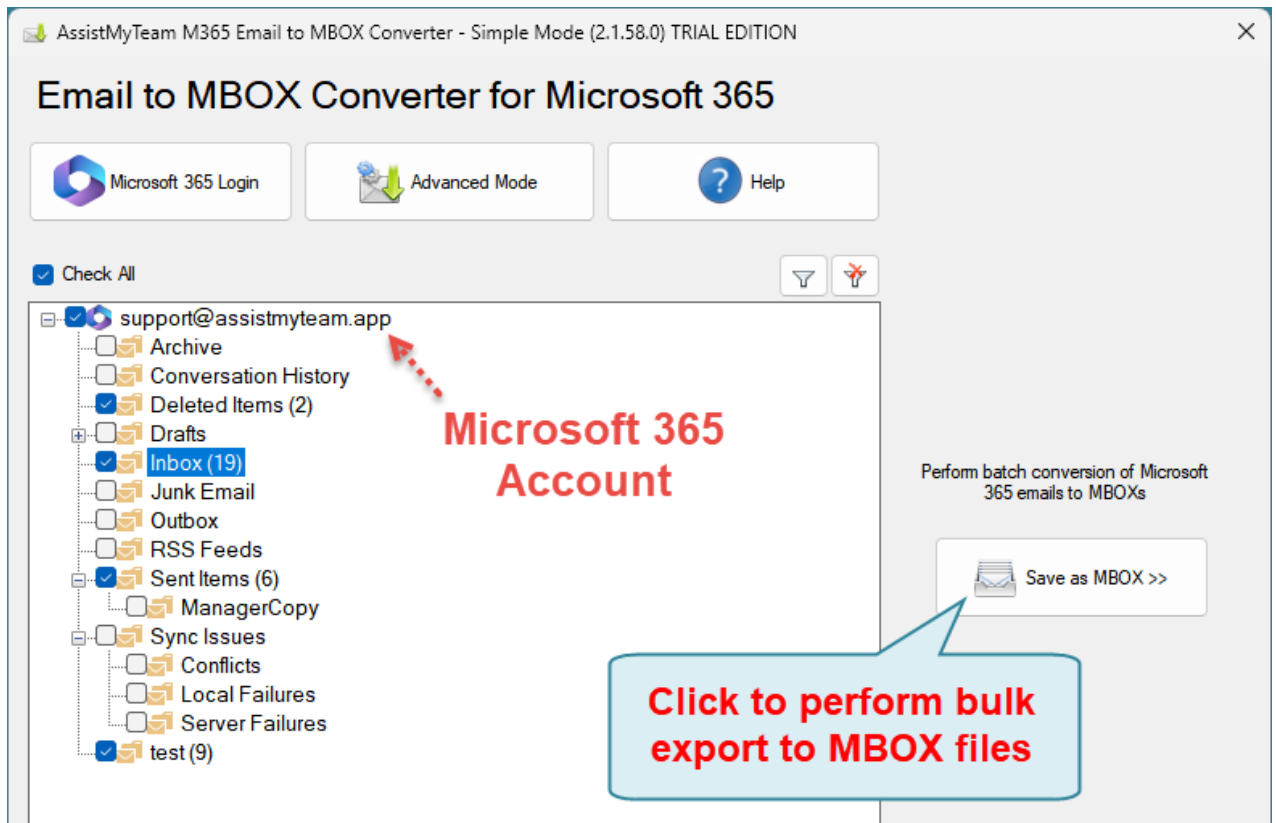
AssistMyTeam M365 Email to MBOX Converter - Simple Mode (2.1.58.0) TRIAL EDITION
×

Email to MBOX Converter for Microsoft 365

Microsoft 365 Login
Advanced Mode
Help

Check All

support@assistmyteam.app
Archive
Conversation History
Deleted Items (2)
Drafts
Inbox (19)
Junk Email
Outbox
RSS Feeds
Sent Items (6)
ManagerCopy
Sync Issues
Conflicts
Local Failures
Server Failures
test (9)

Microsoft 365 Account

Perform batch conversion of Microsoft 365 emails to MBOXs

Save as MBOX >>

Click to perform bulk export to MBOX files